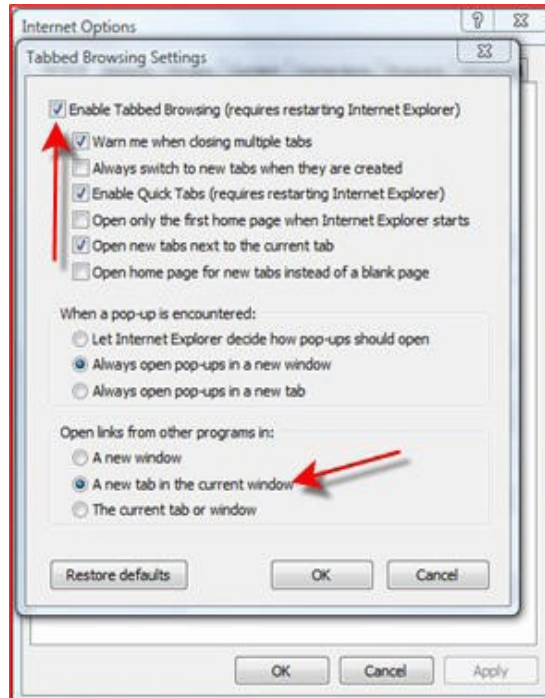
Internet Options

Tabbed Browsing Settings

Enable Tabbed Browsing (requires restarting Internet Explorer)

Warn me when closing multiple tabs

Always switch to new tabs when they are created

Enable Quick Tabs (requires restarting Internet Explorer)

Open only the first home page when Internet Explorer starts

Open new tabs next to the current tab

Open home page for new tabs instead of a blank page

When a pop-up is encountered:

Let Internet Explorer decide how pop-ups should open

Always open pop-ups in a new window

Always open pop-ups in a new tab

Open links from other programs in:

A new window

A new tab in the current window

The current tab or window

Restore defaults

OK

Cancel

OK

Cancel

Apply